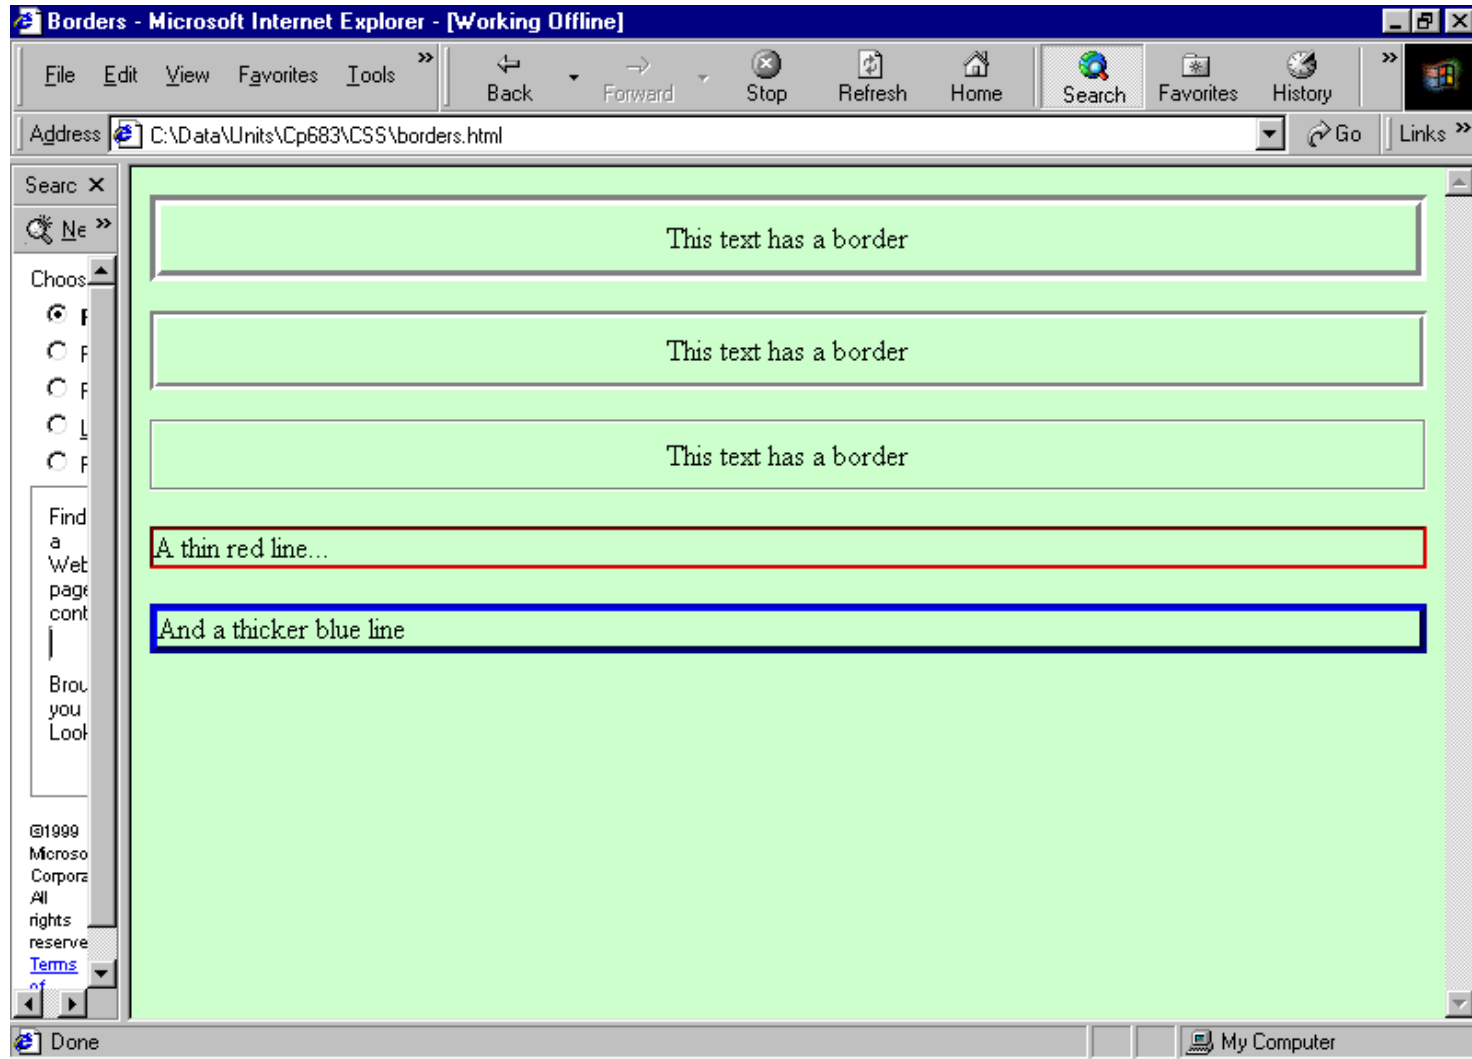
Borders - Microsoft Internet Explorer - [Working Offline]

File Edit View Favorites Tools »

Back Forward Stop Refresh Home Search Favorites History »

Address C:\Data\Units\Cp683\CSS\borders.html Go Links »

Searc ✕

Ne »

Choos

F

F

F

L

F

Find a Wet page cont

Brou you Lool

©1999 Microso Corpora All rights reserve Terms of

This text has a border

This text has a border

This text has a border

A thin red line...

And a thicker blue line

Done

My Computer